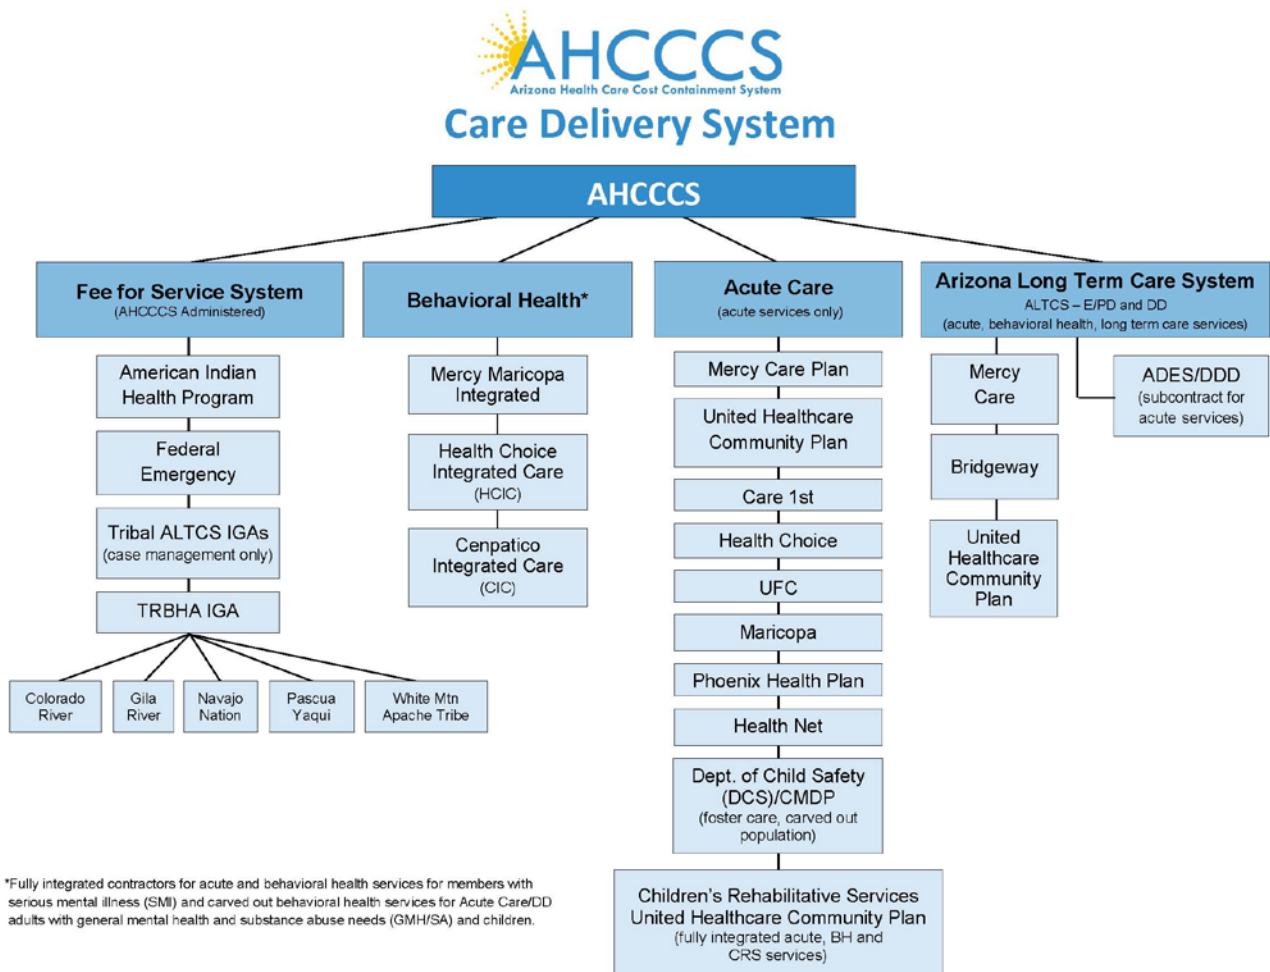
AHCCCS
Arizona Health Care Cost Containment System
Care Delivery System

AHCCCS

Fee for Service System
(AHCCCS Administered)

American Indian Health Program

Federal Emergency

Tribal ALTCS IGAs
(case management only)

TRBHA IGA

Colorado River

Gila River

Navajo Nation

Pascua Yaqui

White Mtn Apache Tribe

Behavioral Health*

Mercy Maricopa Integrated

Health Choice Integrated Care
(HCIC)

Cenpatico Integrated Care
(CIC)

Acute Care
(acute services only)

Mercy Care Plan

United Healthcare Community Plan

Care 1st

Health Choice

UFC

Maricopa

Phoenix Health Plan

Health Net

Dept. of Child Safety (DCS)/CMDP
(foster care, carved out population)

Children's Rehabilitative Services United Healthcare Community Plan
(fully integrated acute, BH and CRS services)

Arizona Long Term Care System
ALTCS – E/PD and DD
(acute, behavioral health, long term care services)

Mercy Care

Bridgeway

United Healthcare Community Plan

ADES/DDD
(subcontract for acute services)

*Fully integrated contractors for acute and behavioral health services for members with serious mental illness (SMI) and carved out behavioral health services for Acute Care/DD adults with general mental health and substance abuse needs (GMH/SA) and children.